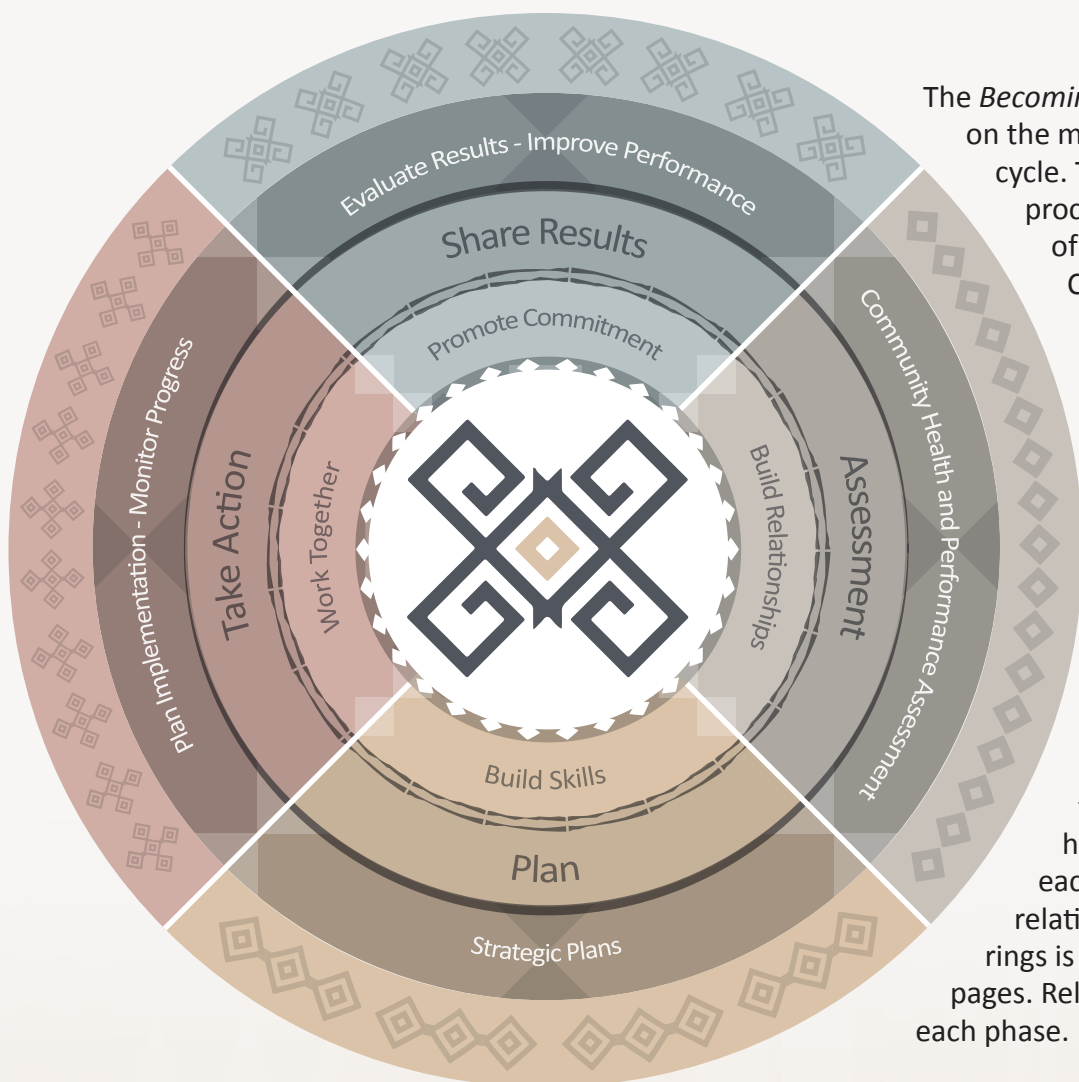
Evaluate Results - Improve Performance

Share Results

Promote Commitment

Community Health and Performance Assessment

Assessment

Build Relationships

Plan Implementation - Monitor Progress

Take Action

Work Together

Build Skills

Plan

Strategic Plans

The *Becomin* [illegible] on the m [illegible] cycle. T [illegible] proc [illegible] of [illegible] C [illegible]

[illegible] h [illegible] eac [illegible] relati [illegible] rings is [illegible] pages. Rel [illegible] each phase. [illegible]